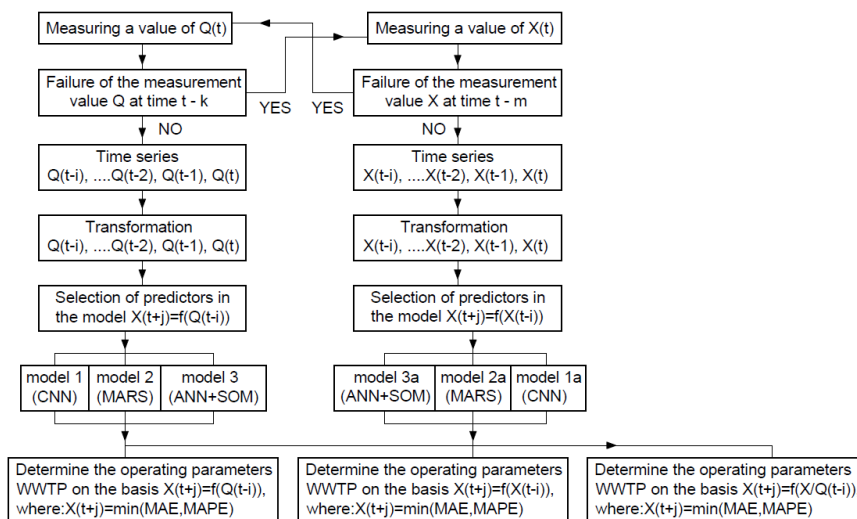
Measuring a value of Q(t)

Measuring a value of X(t)

Failure of the measurement value Q at time t - k

YES

YES

Failure of the measurement value X at time t - m

NO

NO

Time series Q(t-i), ....Q(t-2), Q(t-1), Q(t)

Time series X(t-i), ....X(t-2), X(t-1), X(t)

Transformation Q(t-i), ....Q(t-2), Q(t-1), Q(t)

Transformation X(t-i), ....X(t-2), X(t-1), X(t)

Selection of predictors in the model X(t+j)=f(Q(t-i))

Selection of predictors in the model X(t+j)=f(X(t-i))

| model 1 (CNN) | model 2 (MARS) | model 3 (ANN+SOM) |
|---|---|---|

| model 3a (ANN+SOM) | model 2a (MARS) | model 1a (CNN) |
|---|---|---|

Determine the operating parameters WWTP on the basis X(t+j)=f(Q(t-i)), where:X(t+j)=min(MAE,MAPE)

Determine the operating parameters WWTP on the basis X(t+j)=f(X(t-i)), where:X(t+j)=min(MAE,MAPE)

Determine the operating parameters WWTP on the basis X(t+j)=f(X/Q(t-i)) where:X(t+j)=min(MAE,MAPE)